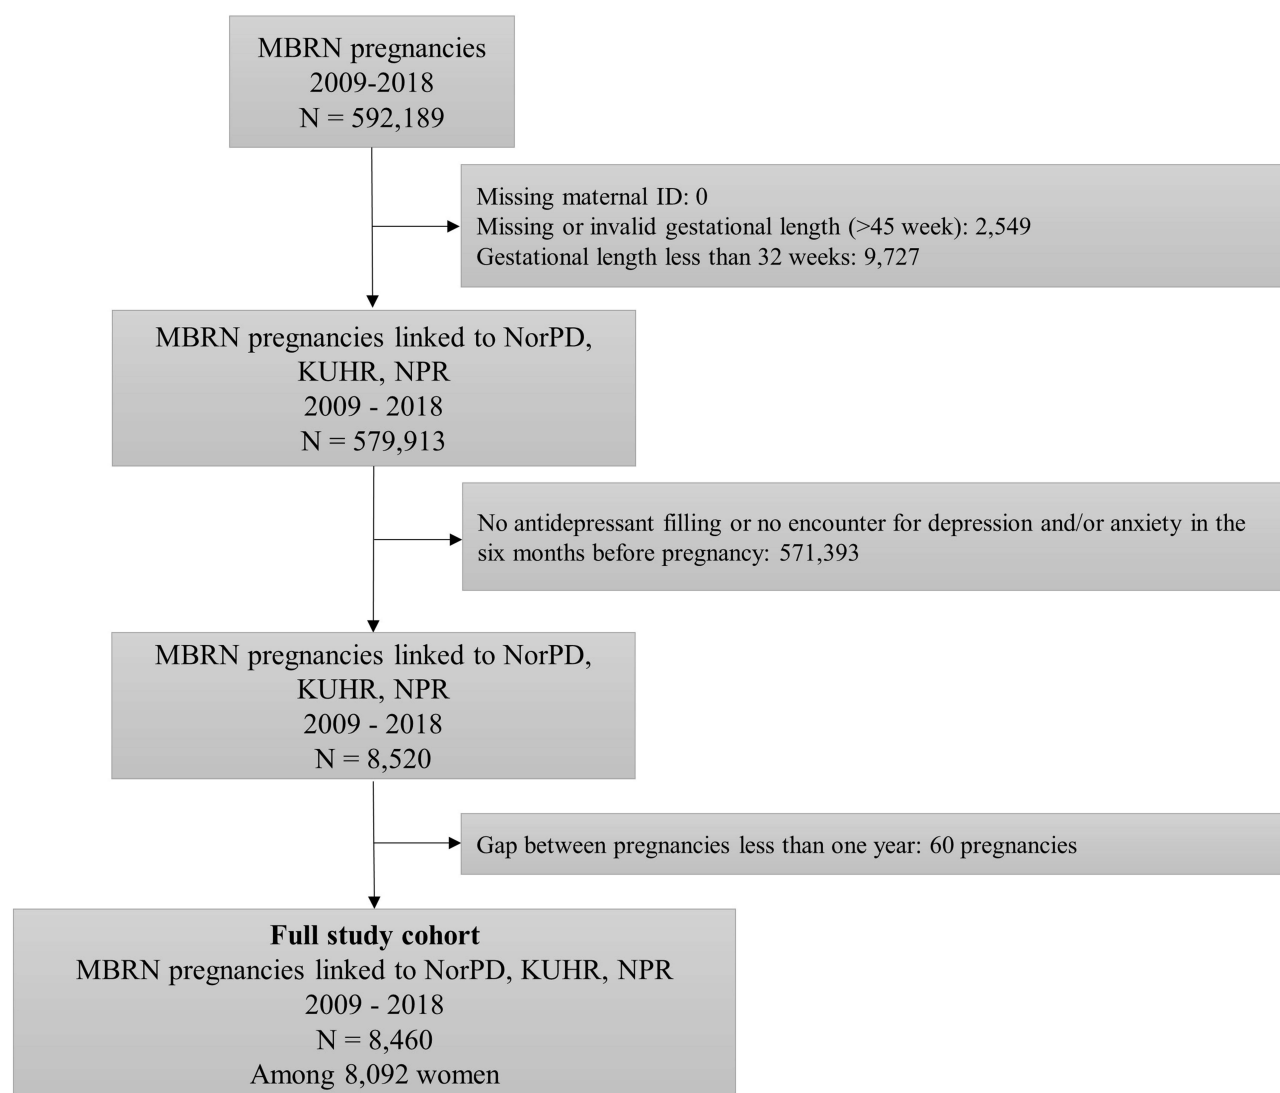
MBRN pregnancies
2009-2018
N = 592,189

Missing maternal ID: 0
Missing or invalid gestational length (>45 week): 2,549
Gestational length less than 32 weeks: 9,727

MBRN pregnancies linked to NorPD, KUHR, NPR
2009 - 2018
N = 579,913

No antidepressant filling or no encounter for depression and/or anxiety in the six months before pregnancy: 571,393

MBRN pregnancies linked to NorPD, KUHR, NPR
2009 - 2018
N = 8,520

Gap between pregnancies less than one year: 60 pregnancies

**Full study cohort**
MBRN pregnancies linked to NorPD, KUHR, NPR
2009 - 2018
N = 8,460
Among 8,092 women